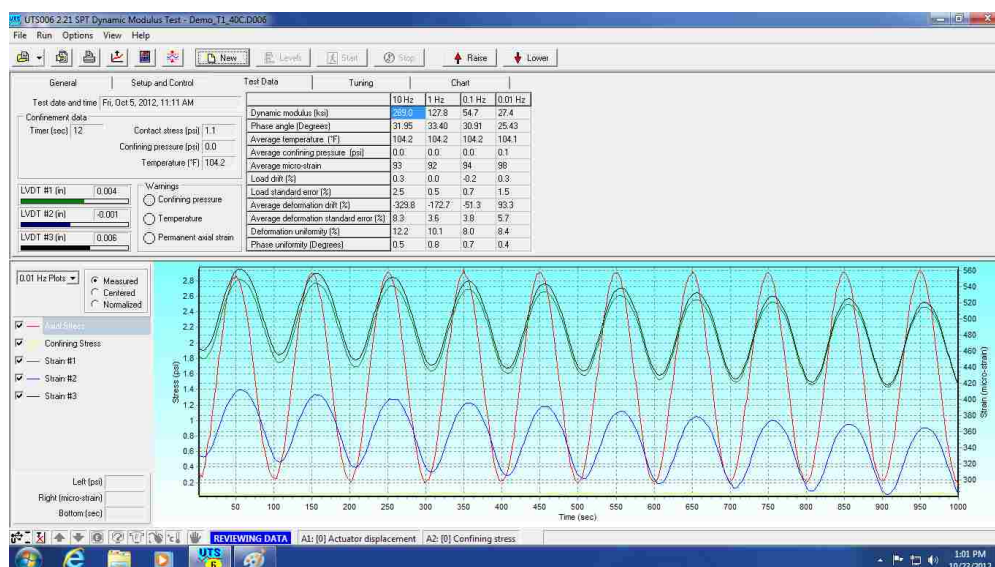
UTS006 2.21 SPT Dynamic Modulus Test - Demo_T1_40C.D006

File Run Options View Help

New Levels Start Stop Raise Lower

General | Setup and Control | Test Data | Tuning | Chart

Test date and time Fri, Oct 5, 2012, 11:11 AM

Confinement data
Timer (sec) 12
Contact stress (psi) 1.1
Confining pressure (psi) 0.0
Temperature (°F) 104.2

LVDT #1 (in) 0.004
LVDT #2 (in) -0.001
LVDT #3 (in) 0.006

Warnings
Confining pressure
Temperature
Permanent axial strain

| | 10 Hz | 1 Hz | 0.1 Hz | 0.01 Hz |
|---|---|---|---|---|
| Dynamic modulus (ksi) | 289.0 | 127.8 | 54.7 | 27.4 |
| Phase angle (Degrees) | 31.95 | 33.40 | 30.91 | 25.43 |
| Average temperature (°F) | 104.2 | 104.2 | 104.2 | 104.1 |
| Average confining pressure (psi) | 0.0 | 0.0 | 0.0 | 0.1 |
| Average micro-strain | 93 | 92 | 94 | 98 |
| Load drift (%) | 0.3 | 0.0 | -0.2 | 0.3 |
| Load standard error (%) | 2.5 | 0.5 | 0.7 | 1.5 |
| Average deformation drift (%) | -329.8 | -172.7 | -51.3 | 93.3 |
| Average deformation standard error (%) | 8.3 | 3.6 | 3.8 | 5.7 |
| Deformation uniformity (%) | 12.2 | 10.1 | 8.0 | 8.4 |
| Phase uniformity (Degrees) | 0.5 | 0.8 | 0.7 | 0.4 |

0.01 Hz Plots
Measured
Centered
Normalized

Axial Stress
Confining Stress
Strain #1
Strain #2
Strain #3

Left (psi)
Right (micro-strain)
Bottom (sec)

Stress (psi)
2.8 2.6 2.4 2.2 2 1.8 1.6 1.4 1.2 1 0.8 0.6 0.4 0.2

Strain (micro-strain)
560 540 520 500 480 460 440 420 400 380 360 340 320 300

50 100 150 200 250 300 350 400 450 500 550 600 650 700 750 800 850 900 950 1000
Time (sec)

REVIEWING DATA A1: [0] Actuator displacement A2: [0] Confining stress

UTS 6

1:01 PM 10/22/2012